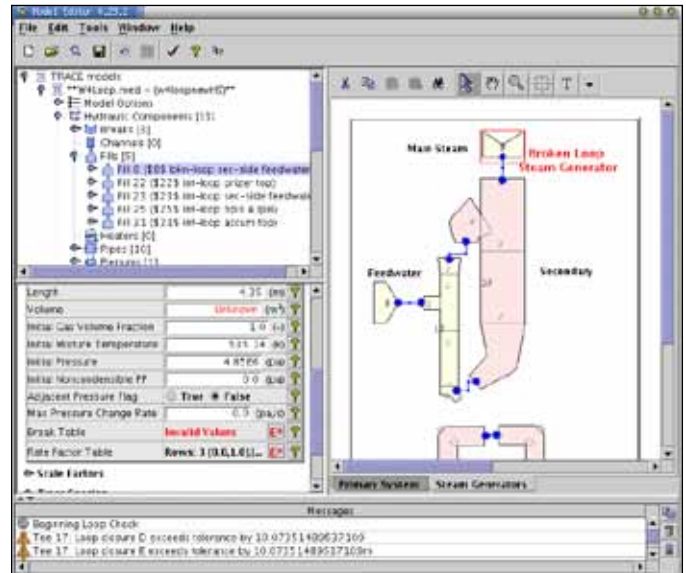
Model Editor 4.25.2

File Edit Tools Window Help

TRACE models
**4Loop.med - (e4loopnewID)**
Model Options
Hydraulic Components [15]
Breaks [5]
Channels [0]
Fills [5]
Fill 0 [E05 bkn-loop sec-side feedwater
Fill 22 [$225 bkn-loop przr top]
Fill 23 [$235 int-loop sec-side feedwa
Fill 25 [$255 int-loop tops & ipds
Fill 21 [$215 int-loop accum top]
Heaters [0]
Pipes [30]
Pressurs [1]

| | | |
|---|---|---|
| Length | 4.35 | (m) |
| Volume | Unknown | (m³) |
| Initial Gas Volume Fraction | 1.0 | (-) |
| Initial Mixture Temperature | 515.14 | (K) |
| Initial Pressure | 4.8556 | (Pa) |
| Initial Noncondensible PP | 0.0 | (Pa) |
| Adjacent Pressure Flag | True ● False | |
| Max Pressure Change Rate | 0.0 | (Pa/s) |
| Break Table | Invalid Values | |
| Rate Factor Table | Rows: 3 [0.0,1.0]... | |

Scale Factors

Main Steam

Broken Loop Steam Generator

Feedwater

Secondary

Primary System | Steam Generators

Messages
Beginning Loop Check
Tee 17: Loop closure D exceeds tolerance by 10.07351480637169
Tee 17: Loop closure E exceeds tolerance by 10.07351489537169m